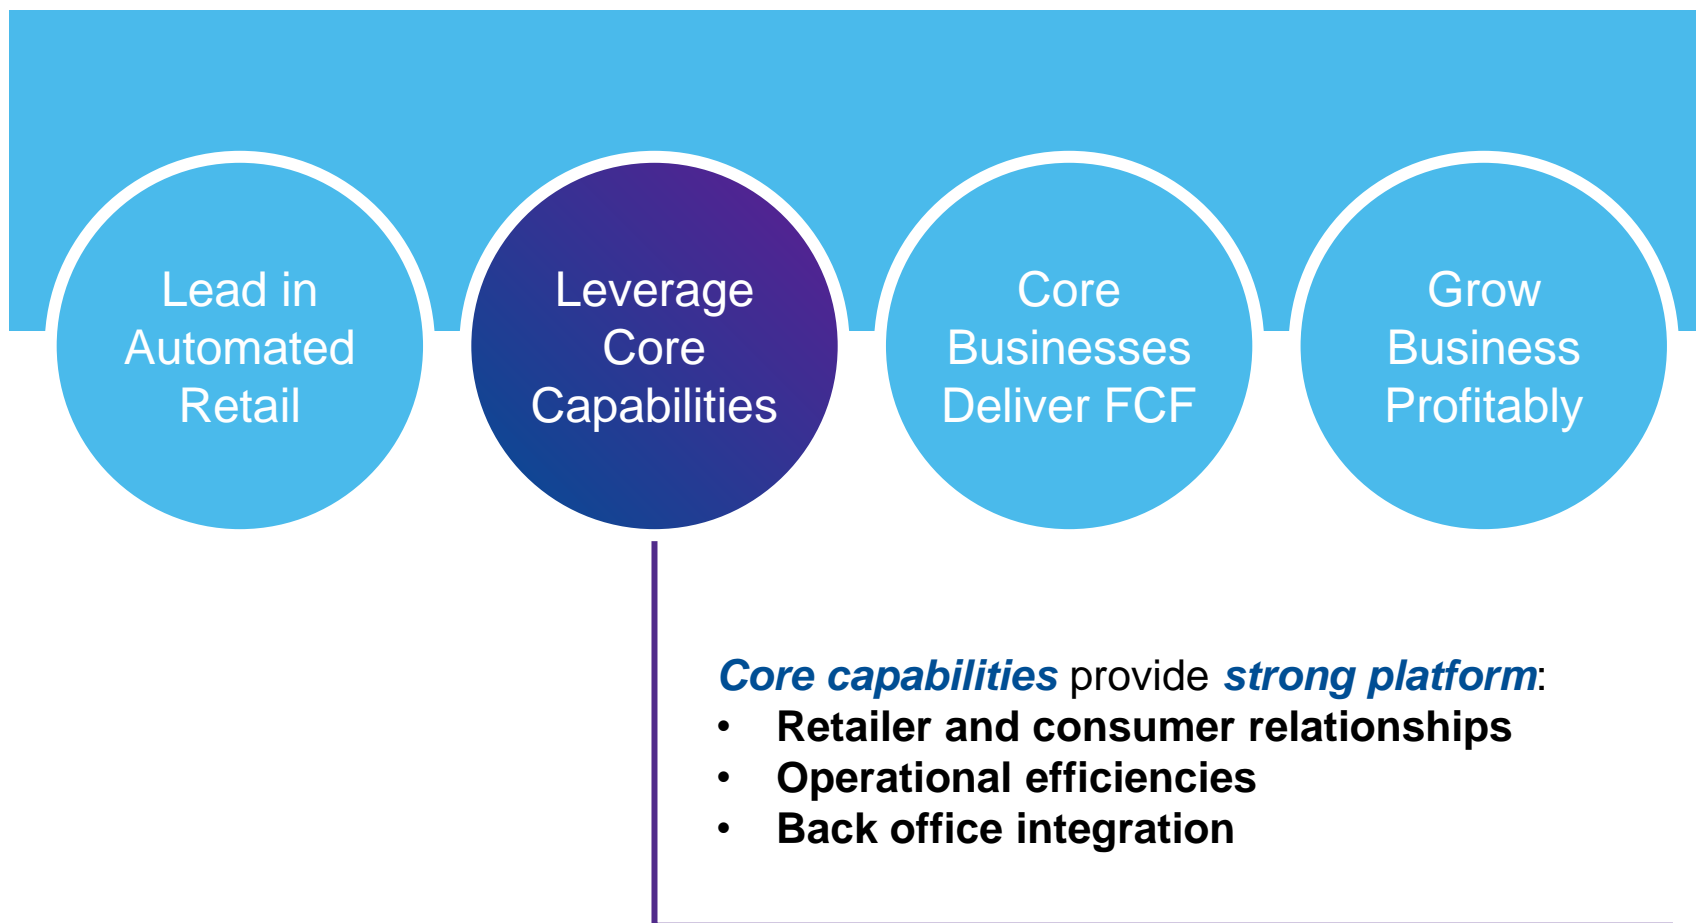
Lead in Automated Retail

Leverage Core Capabilities

Core Businesses Deliver FCF

Grow Business Profitably

Core capabilities provide strong platform:

- Retailer and consumer relationships
- Operational efficiencies
- Back office integration